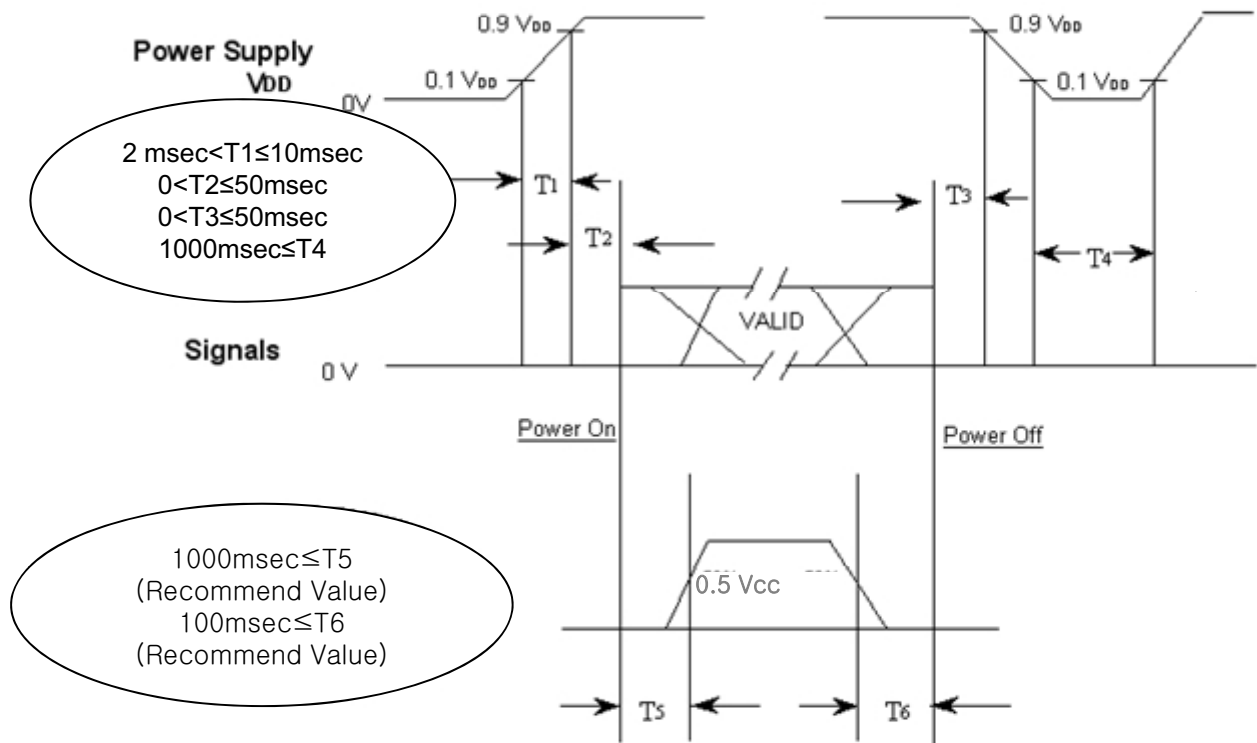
Power Supply
VDD

0.9 VDD
0.1 VDD
0V

0.9 VDD
0.1 VDD

2 msec<T1≤10msec
0<T2≤50msec
0<T3≤50msec
1000msec≤T4

T1
T2
T3
T4

VALID

Signals
0 V

Power On
Power Off

1000msec≤T5
(Recommend Value)
100msec≤T6
(Recommend Value)

0.5 Vcc

T5
T6